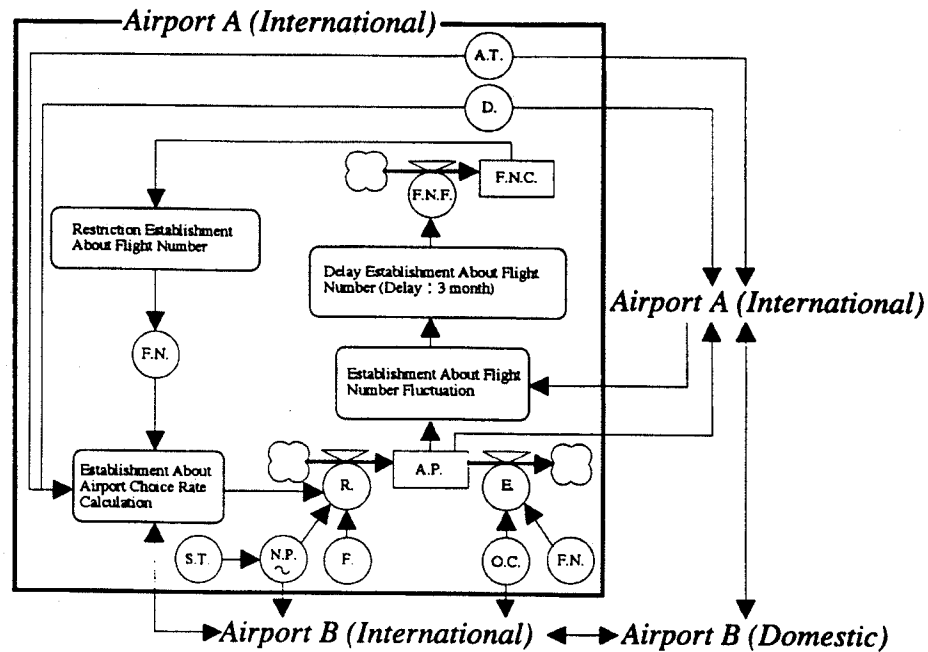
Airport A (International)

A.T.

D.

F.N.F.

F.N.C.

Restriction Establishment About Flight Number

Delay Establishment About Flight Number (Delay : 3 month)

Airport A (International)

F.N.

Establishment About Flight Number Fluctuation

Establishment About Airport Choice Rate Calculation

R.

A.P.

E.

S.T.

N.P.
~

F.

O.C.

F.N.

Airport B (International)

Airport B (Domestic)